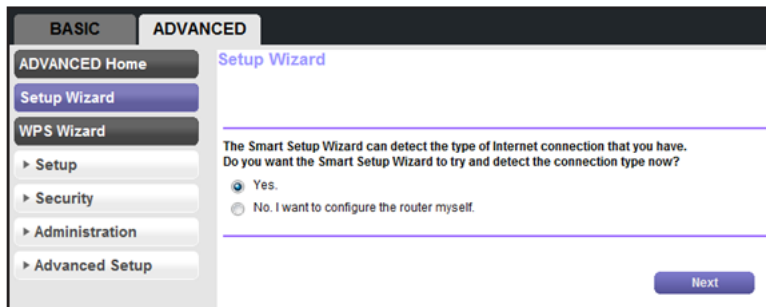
BASIC ADVANCED

ADVANCED Home

Setup Wizard

WPS Wizard

▸ Setup

▸ Security

▸ Administration

▸ Advanced Setup

Setup Wizard

The Smart Setup Wizard can detect the type of Internet connection that you have.
Do you want the Smart Setup Wizard to try and detect the connection type now?

Yes.

No. I want to configure the router myself.

Next